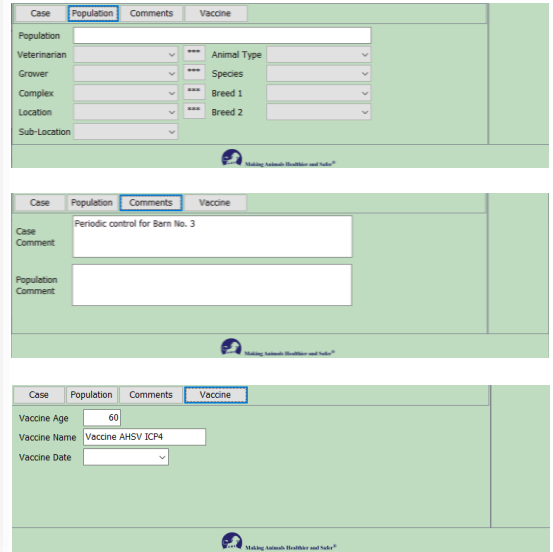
Case | Population | Comments | Vaccine

Population

Veterinarian ***

Animal Type

Grower ***

Species

Complex ***

Breed 1

Location ***

Breed 2

Sub-Location

Making Animals Healthier and Safer®

Case | Population | Comments | Vaccine

Case Comment

Periodic control for Barn No. 3

Population Comment

Making Animals Healthier and Safer®

Case | Population | Comments | Vaccine

Vaccine Age 60

Vaccine Name Vaccine AHSV ICP4

Vaccine Date

Making Animals Healthier and Safer®